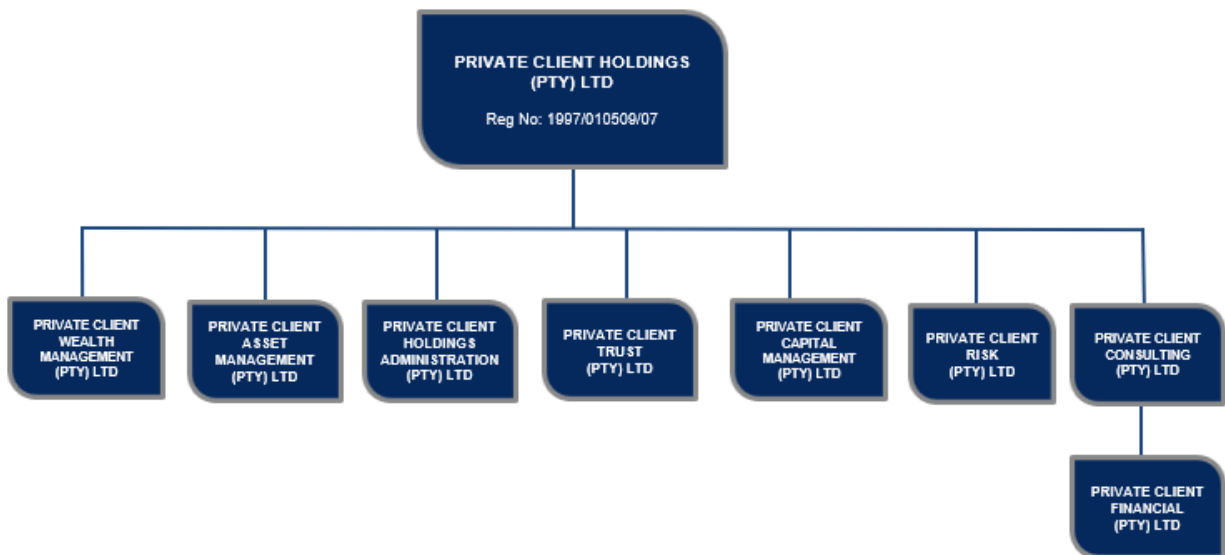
PRIVATE CLIENT HOLDINGS (PTY) LTD

Reg No: 1997/010509/07

PRIVATE CLIENT WEALTH MANAGEMENT (PTY) LTD

PRIVATE CLIENT ASSET MANAGEMENT (PTY) LTD

PRIVATE CLIENT HOLDINGS ADMINISTRATION (PTY) LTD

PRIVATE CLIENT TRUST (PTY) LTD

PRIVATE CLIENT CAPITAL MANAGEMENT (PTY) LTD

PRIVATE CLIENT RISK (PTY) LTD

PRIVATE CLIENT CONSULTING (PTY) LTD

PRIVATE CLIENT FINANCIAL (PTY) LTD